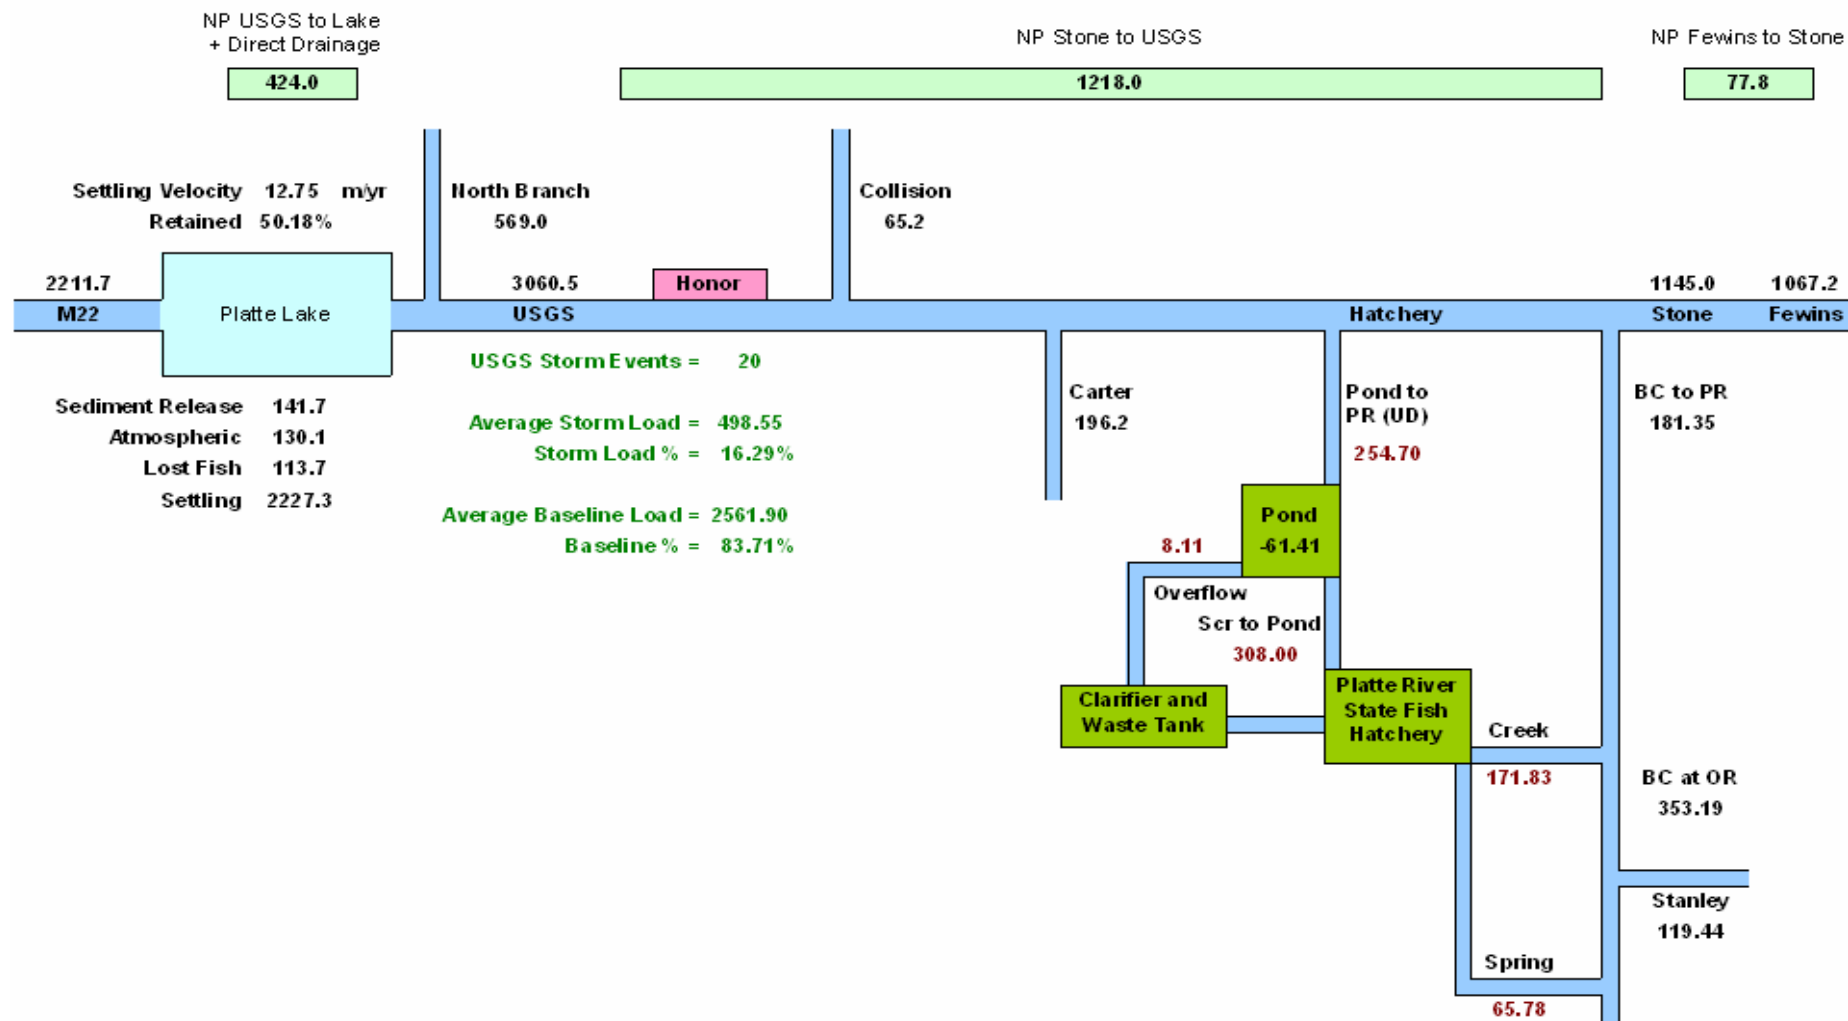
NP USGS to Lake + Direct Drainage

424.0

NP Stone to USGS

1218.0

NP Fewins to Stone

77.8

Settling Velocity 12.75 m/yr
Retained 50.18%

North Branch
569.0

Collision
65.2

2211.7

M22

Platte Lake

3060.5

USGS

Honor

Hatchery

1145.0

Stone

1067.2

Fewins

USGS Storm Events = 20

Average Storm Load = 498.55
Storm Load % = 16.29%

Average Baseline Load = 2561.90
Baseline % = 83.71%

Sediment Release 141.7
Atmospheric 130.1
Lost Fish 113.7
Settling 2227.3

Carter
196.2

Pond to PR (UD)
254.70

BC to PR
181.35

Pond
-61.41

8.11

Overflow

Scr to Pond
308.00

Clarifier and Waste Tank

Platte River State Fish Hatchery

Creek

171.83

BC at OR
353.19

Stanley
119.44

Spring

65.78